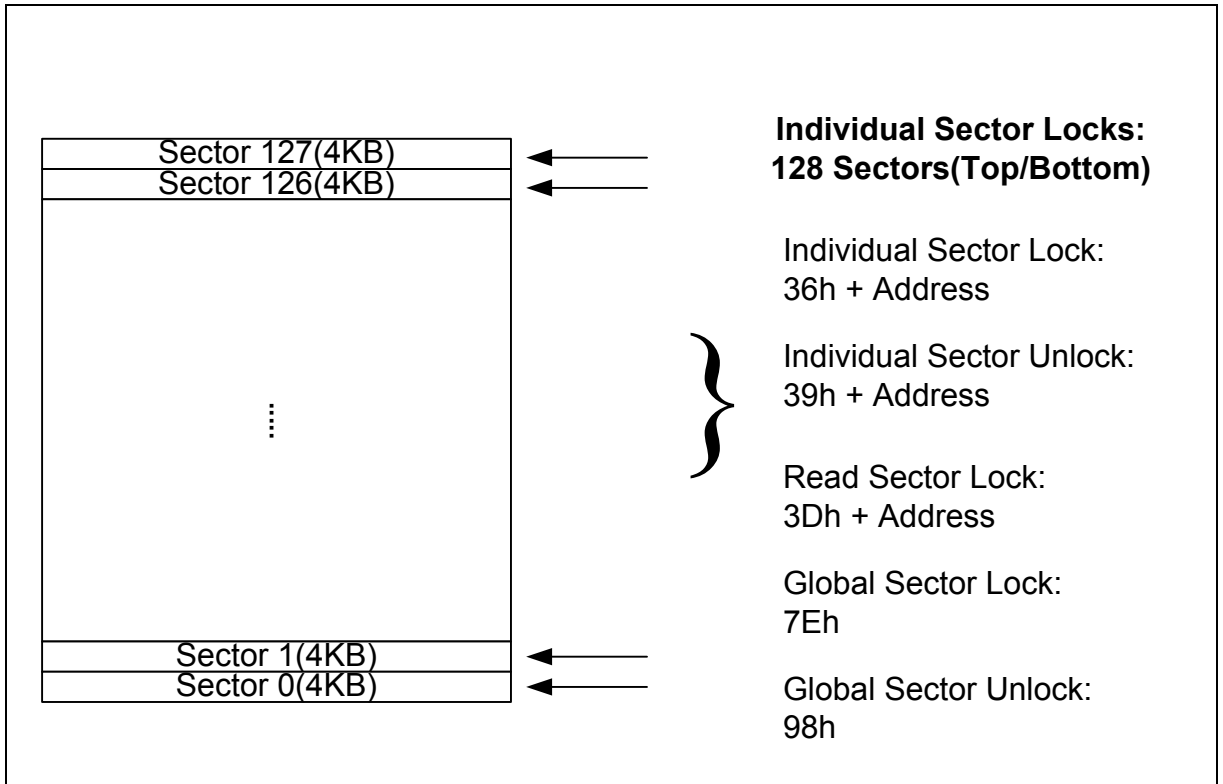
Sector 127(4KB)
Sector 126(4KB)

⋮

Sector 1(4KB)
Sector 0(4KB)

**Individual Sector Locks: 128 Sectors(Top/Bottom)**

Individual Sector Lock:
36h + Address

Individual Sector Unlock:
39h + Address

Read Sector Lock:
3Dh + Address

Global Sector Lock:
7Eh

Global Sector Unlock:
98h